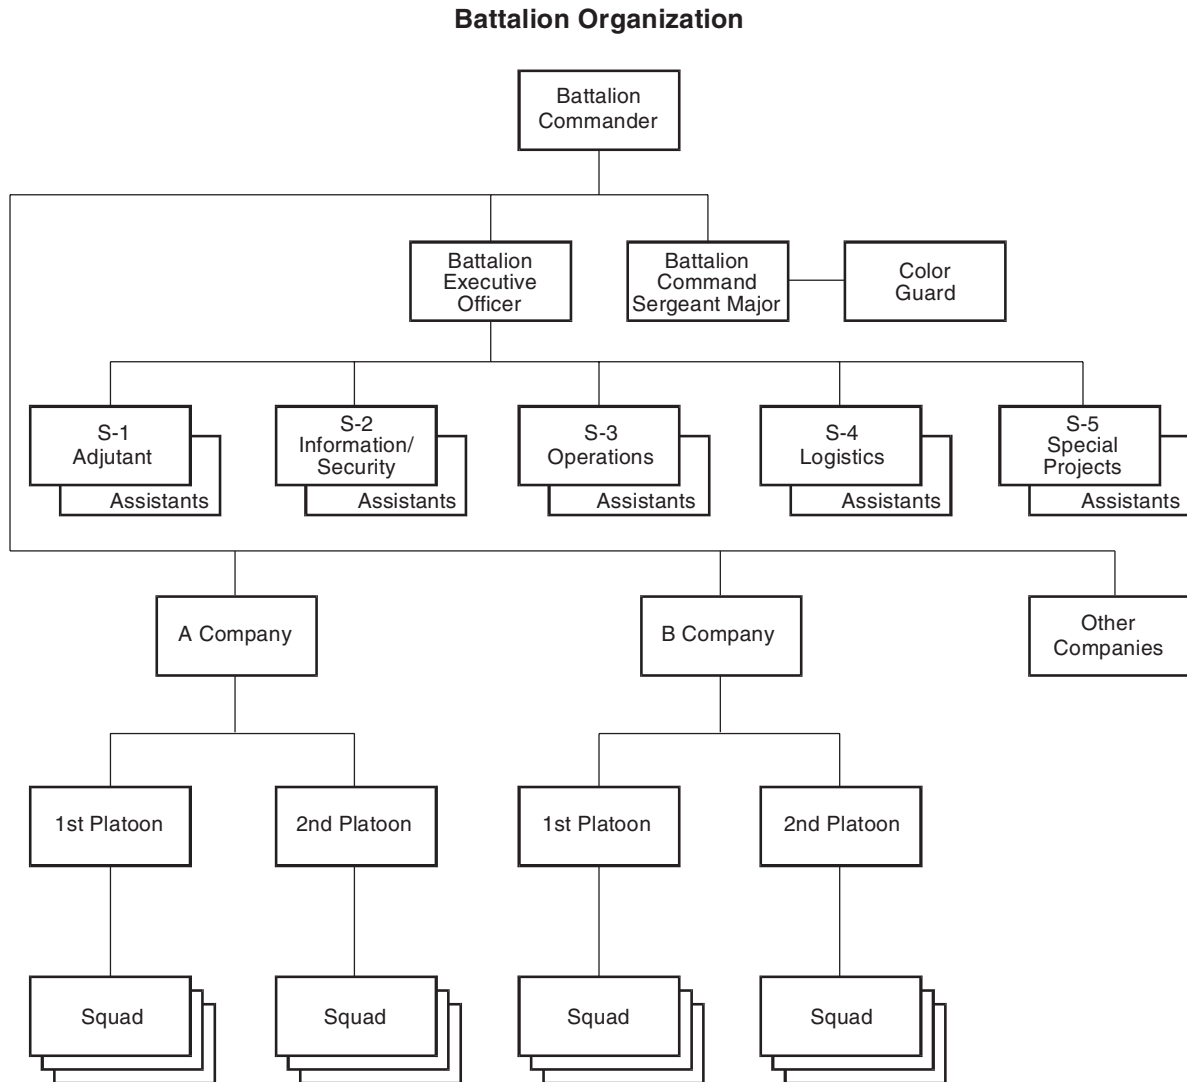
Battalion Organization

Battalion Commander

Battalion Executive Officer

Battalion Command Sergeant Major

Color Guard

S-1 Adjutant

Assistants

S-2 Information/ Security

Assistants

S-3 Operations

Assistants

S-4 Logistics

Assistants

S-5 Special Projects

Assistants

A Company

B Company

Other Companies

1st Platoon

2nd Platoon

1st Platoon

2nd Platoon

Squad

Squad

Squad

Squad